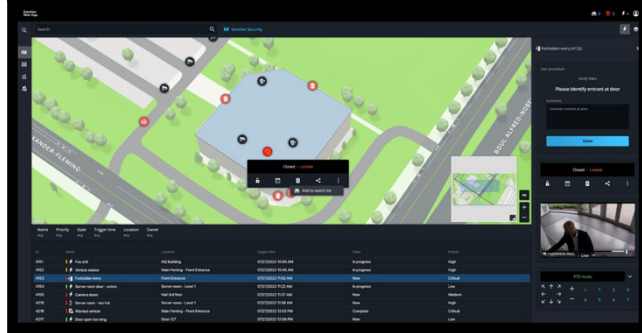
Search

Genetec Security

VANDER FLEMING

BOUL ALFRED-NOBEL

Closed - Locked

Add to watch list

Forbidden entry (4153)

User procedure

Verify Video

Please identify entrant at door

Comment

Done

Closed - Locked

Live

PTZ mode

Name
Priority
State
Trigger time
Location
Owner

| ID | Name | Location | Trigger time | State | Priority |
|---|---|---|---|---|---|
| 4151 | Fire drill | HQ Building | 07/27/2022 10:45 AM | In progress | High |
| 4152 | Vehicle stalled | Main Parking - Front Entrance | 07/27/2022 10:45 AM | In progress | High |
| 4153 | Forbidden entry | Front Entrance | 07/27/2022 11:05 AM | New | Critical |
| 4154 | Server room door - action | Server room - Level 1 | 07/27/2022 11:22 AM | In progress | Low |
| 4155 | Camera down | Hall 3rd floor | 07/27/2022 11:37 AM | New | Medium |
| 4216 | Server room - too hot | Server room - Level 1 | 07/27/2022 11:46 AM | New | High |
| 4218 | Wanted vehicle | Main Parking - Front Entrance | 07/27/2022 12:18 PM | Complete | Critical |
| 4217 | Door open too long | Door 127 | 07/27/2022 12:56 PM | New | Low |